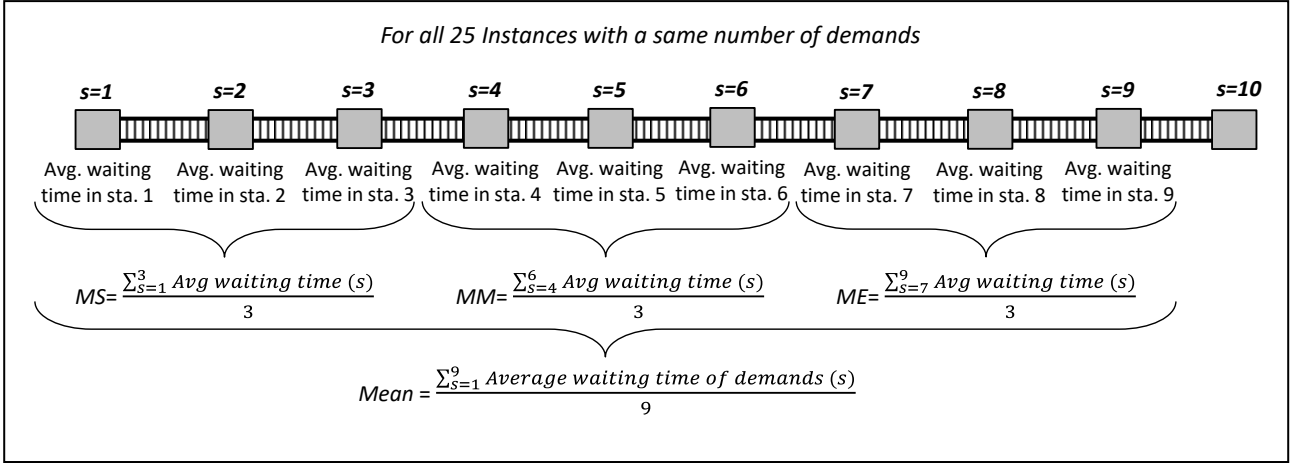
For all 25 Instances with a same number of demands

s=1 s=2 s=3 s=4 s=5 s=6 s=7 s=8 s=9 s=10

Avg. waiting time in sta. 1

Avg. waiting time in sta. 2

Avg. waiting time in sta. 3

Avg. waiting time in sta. 4

Avg. waiting time in sta. 5

Avg. waiting time in sta. 6

Avg. waiting time in sta. 7

Avg. waiting time in sta. 8

Avg. waiting time in sta. 9

MS= $\frac{\sum_{s=1}^{3} Avg\ waiting\ time\ (s)}{3}$

MM= $\frac{\sum_{s=4}^{6} Avg\ waiting\ time\ (s)}{3}$

ME= $\frac{\sum_{s=7}^{9} Avg\ waiting\ time\ (s)}{3}$

Mean = $\frac{\sum_{s=1}^{9} Average\ waiting\ time\ of\ demands\ (s)}{9}$